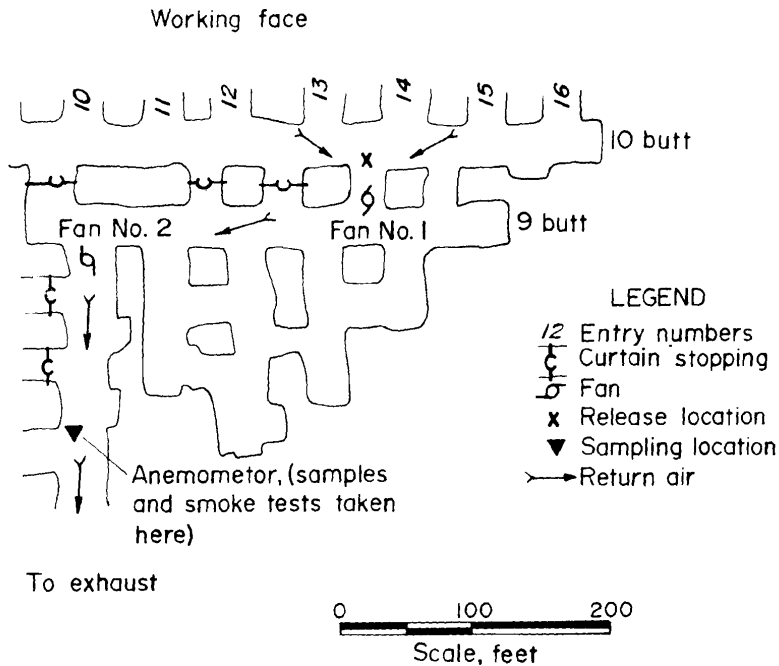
Working face

10 11 12 13 14 15 16

10 butt

x

Fan No. 2

Fan No. 1

9 butt

LEGEND

12 Entry numbers
Curtain stopping
Fan
x Release location
▼ Sampling location
Return air

Anemometor, (samples and smoke tests taken here)

To exhaust

0 100 200
Scale, feet